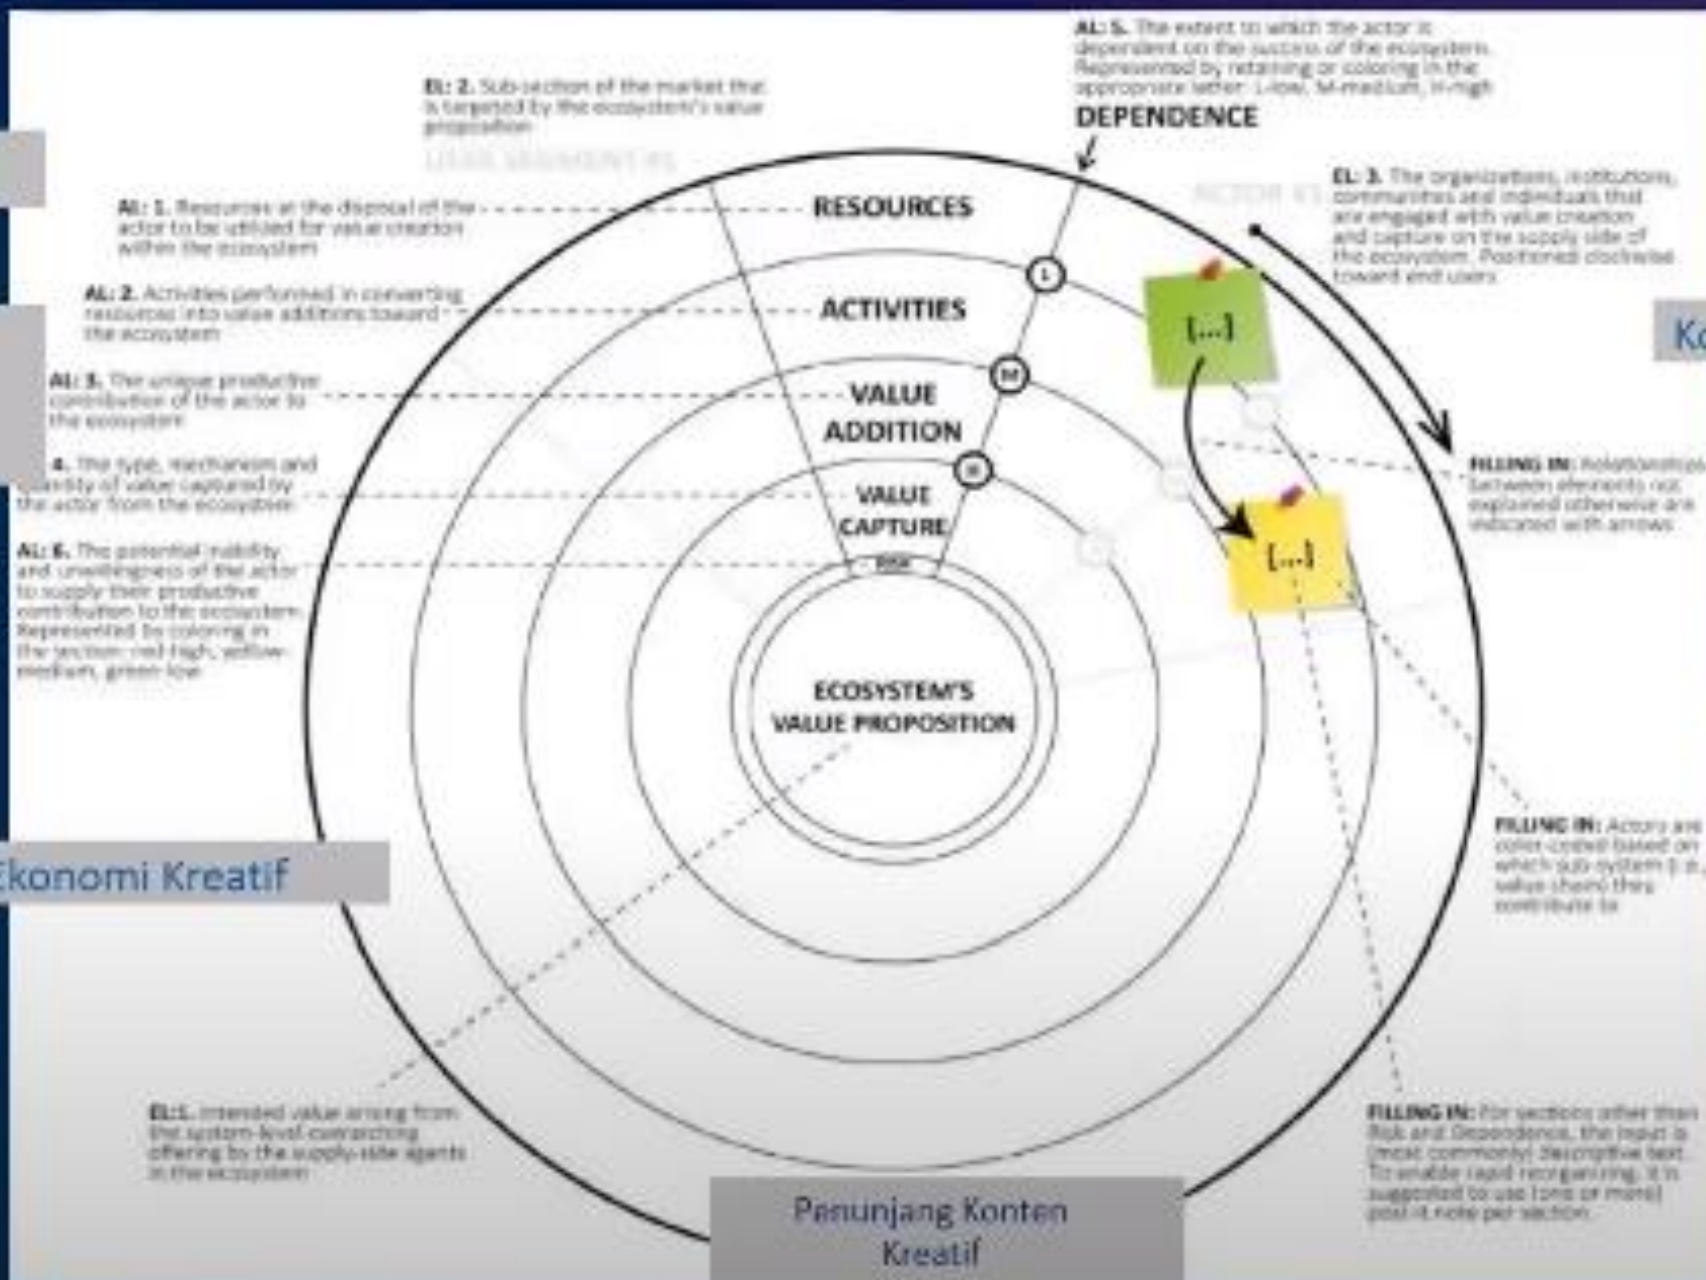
EL: 2. Sub-section of the market that is targeted by the ecosystem's value proposition

USER SEGMENT #1

AL: 5. The extent to which the actor is dependent on the success of the ecosystem. Represented by retaining or coloring in the appropriate letter: L-low, M-medium, H-high

DEPENDENCE

EL: 3. The organizations, institutions, communities and individuals that are engaged with value creation and capture on the supply side of the ecosystem. Positioned clockwise toward end users

ACTOR #1

AL: 1. Resources at the disposal of the actor to be utilized for value creation within the ecosystem

RESOURCES

AL: 2. Activities performed in converting resources into value additions toward the ecosystem

ACTIVITIES

L

[...]

Ko

AL: 3. The unique productive contribution of the actor to the ecosystem

VALUE ADDITION

M

4. The type, mechanism and quantity of value captured by the actor from the ecosystem

VALUE CAPTURE

H

FILLING IN: Relationships between elements not explained otherwise are indicated with arrows

AL: 6. The potential inability and unwillingness of the actor to supply their productive contribution to the ecosystem. Represented by coloring in the section: red-high, yellow-medium, green-low

RISK

[...]

ECOSYSTEM'S VALUE PROPOSITION

Ekonomi Kreatif

FILLING IN: Actors are color-coded based on which sub-system (i.e., value chain) they contribute to

EL:1. Intended value arising from the system-level overarching offering by the supply-side agents in the ecosystem

FILLING IN: For sections other than Risk and Dependence, the input is (most commonly) descriptive text. To enable rapid reorganizing, it is suggested to use (one or more) post it note per section.

Penunjang Konten Kreatif